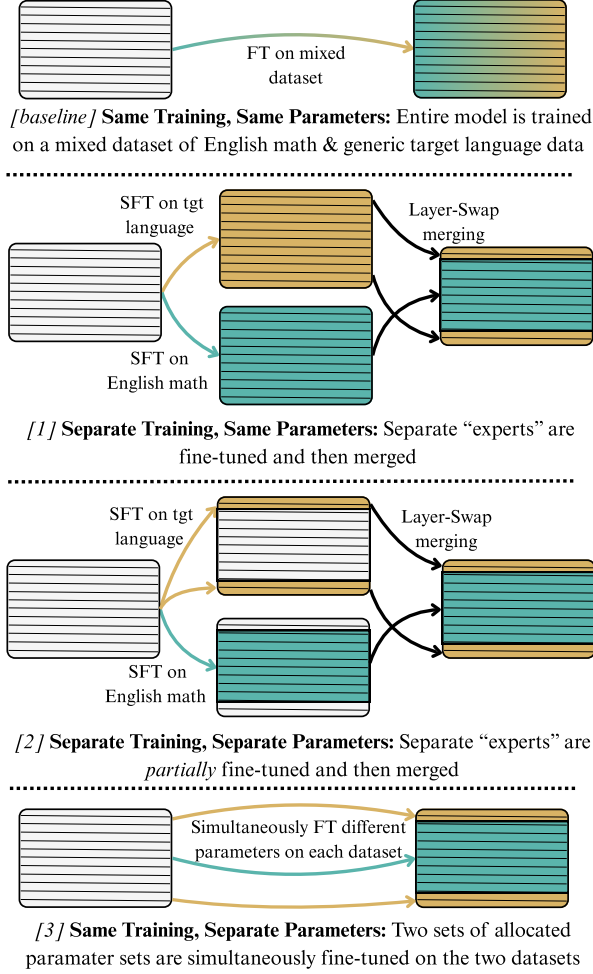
FT on mixed dataset

*[baseline]* **Same Training, Same Parameters:** Entire model is trained on a mixed dataset of English math & generic target language data

SFT on tgt language

Layer-Swap merging

SFT on English math

*[1]* **Separate Training, Same Parameters:** Separate "experts" are fine-tuned and then merged

SFT on tgt language

Layer-Swap merging

SFT on English math

*[2]* **Separate Training, Separate Parameters:** Separate "experts" are *partially* fine-tuned and then merged

Simultaneously FT different parameters on each dataset

*[3]* **Same Training, Separate Parameters:** Two sets of allocated paramater sets are simultaneously fine-tuned on the two datasets